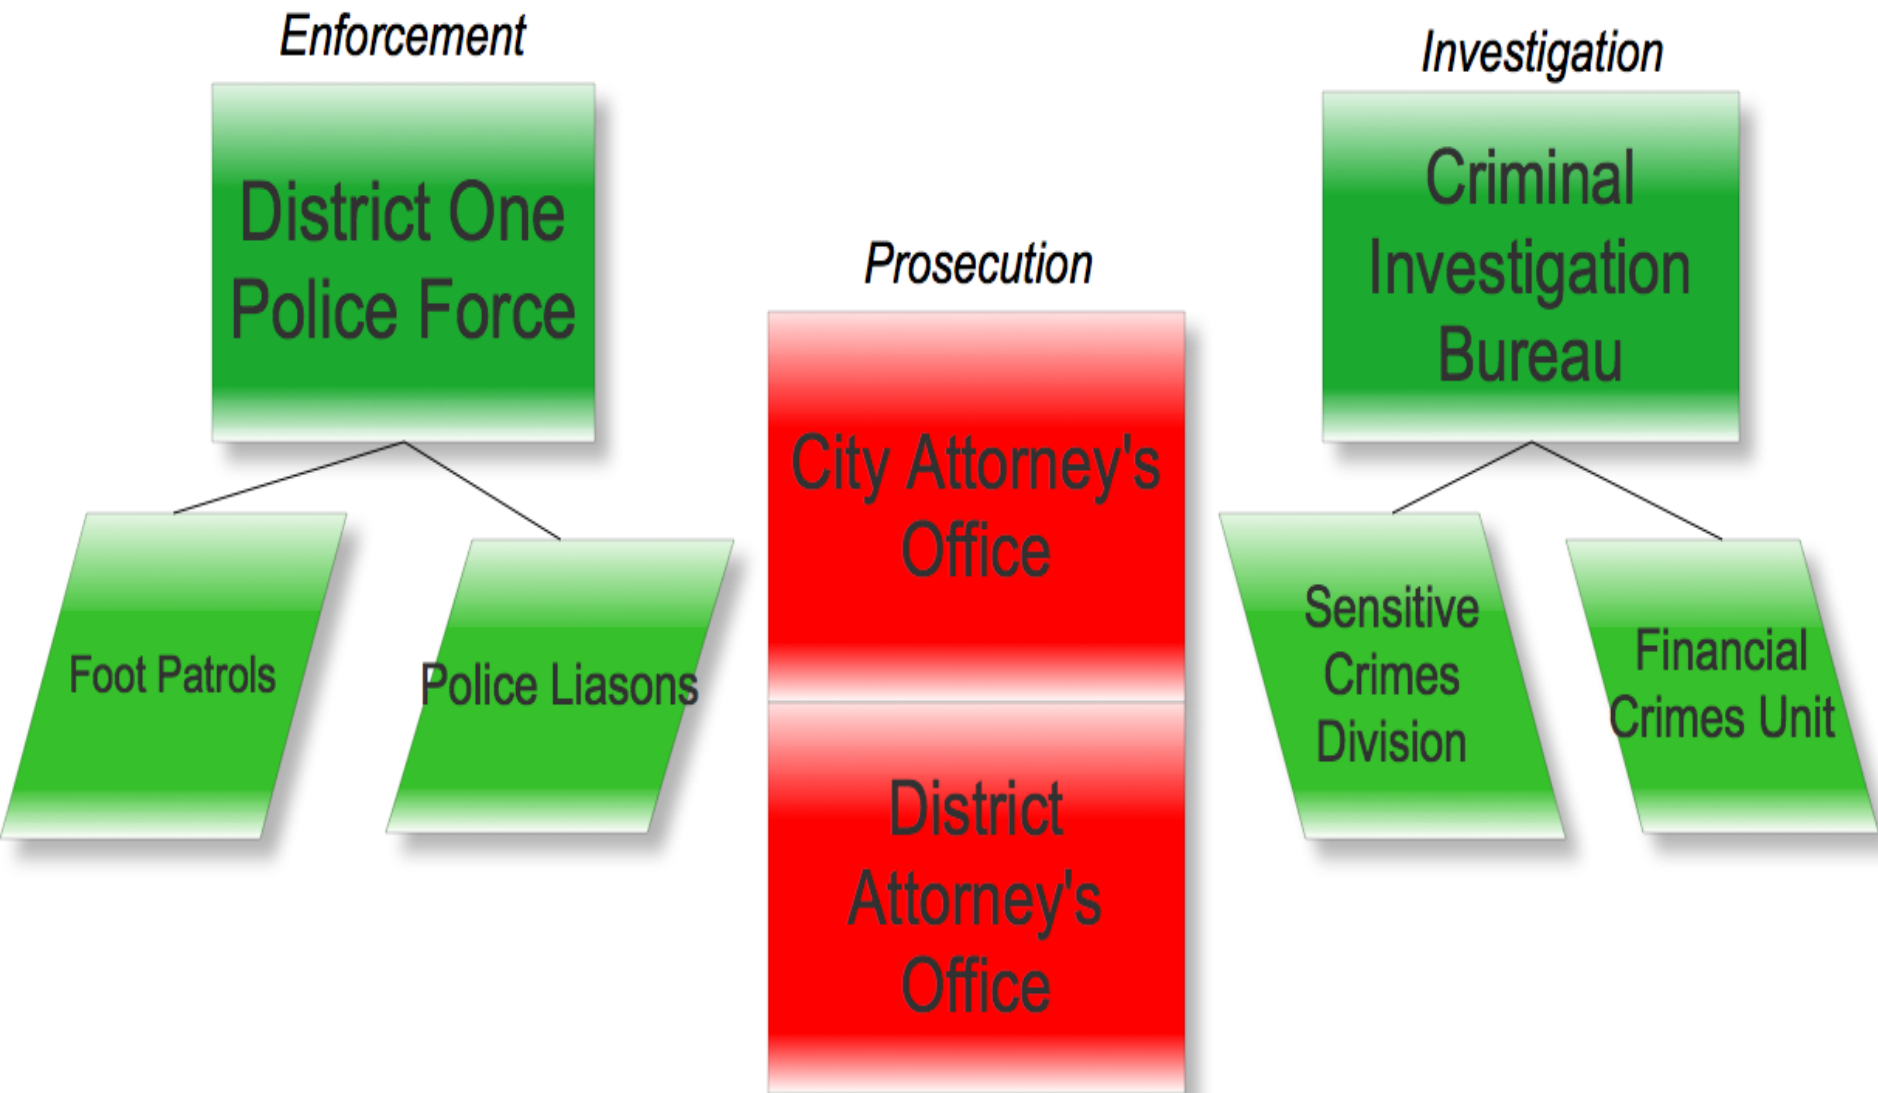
Enforcement

District One Police Force

Foot Patrols

Police Liasons

Prosecution

City Attorney's Office

District Attorney's Office

Investigation

Criminal Investigation Bureau

Sensitive Crimes Division

Financial Crimes Unit